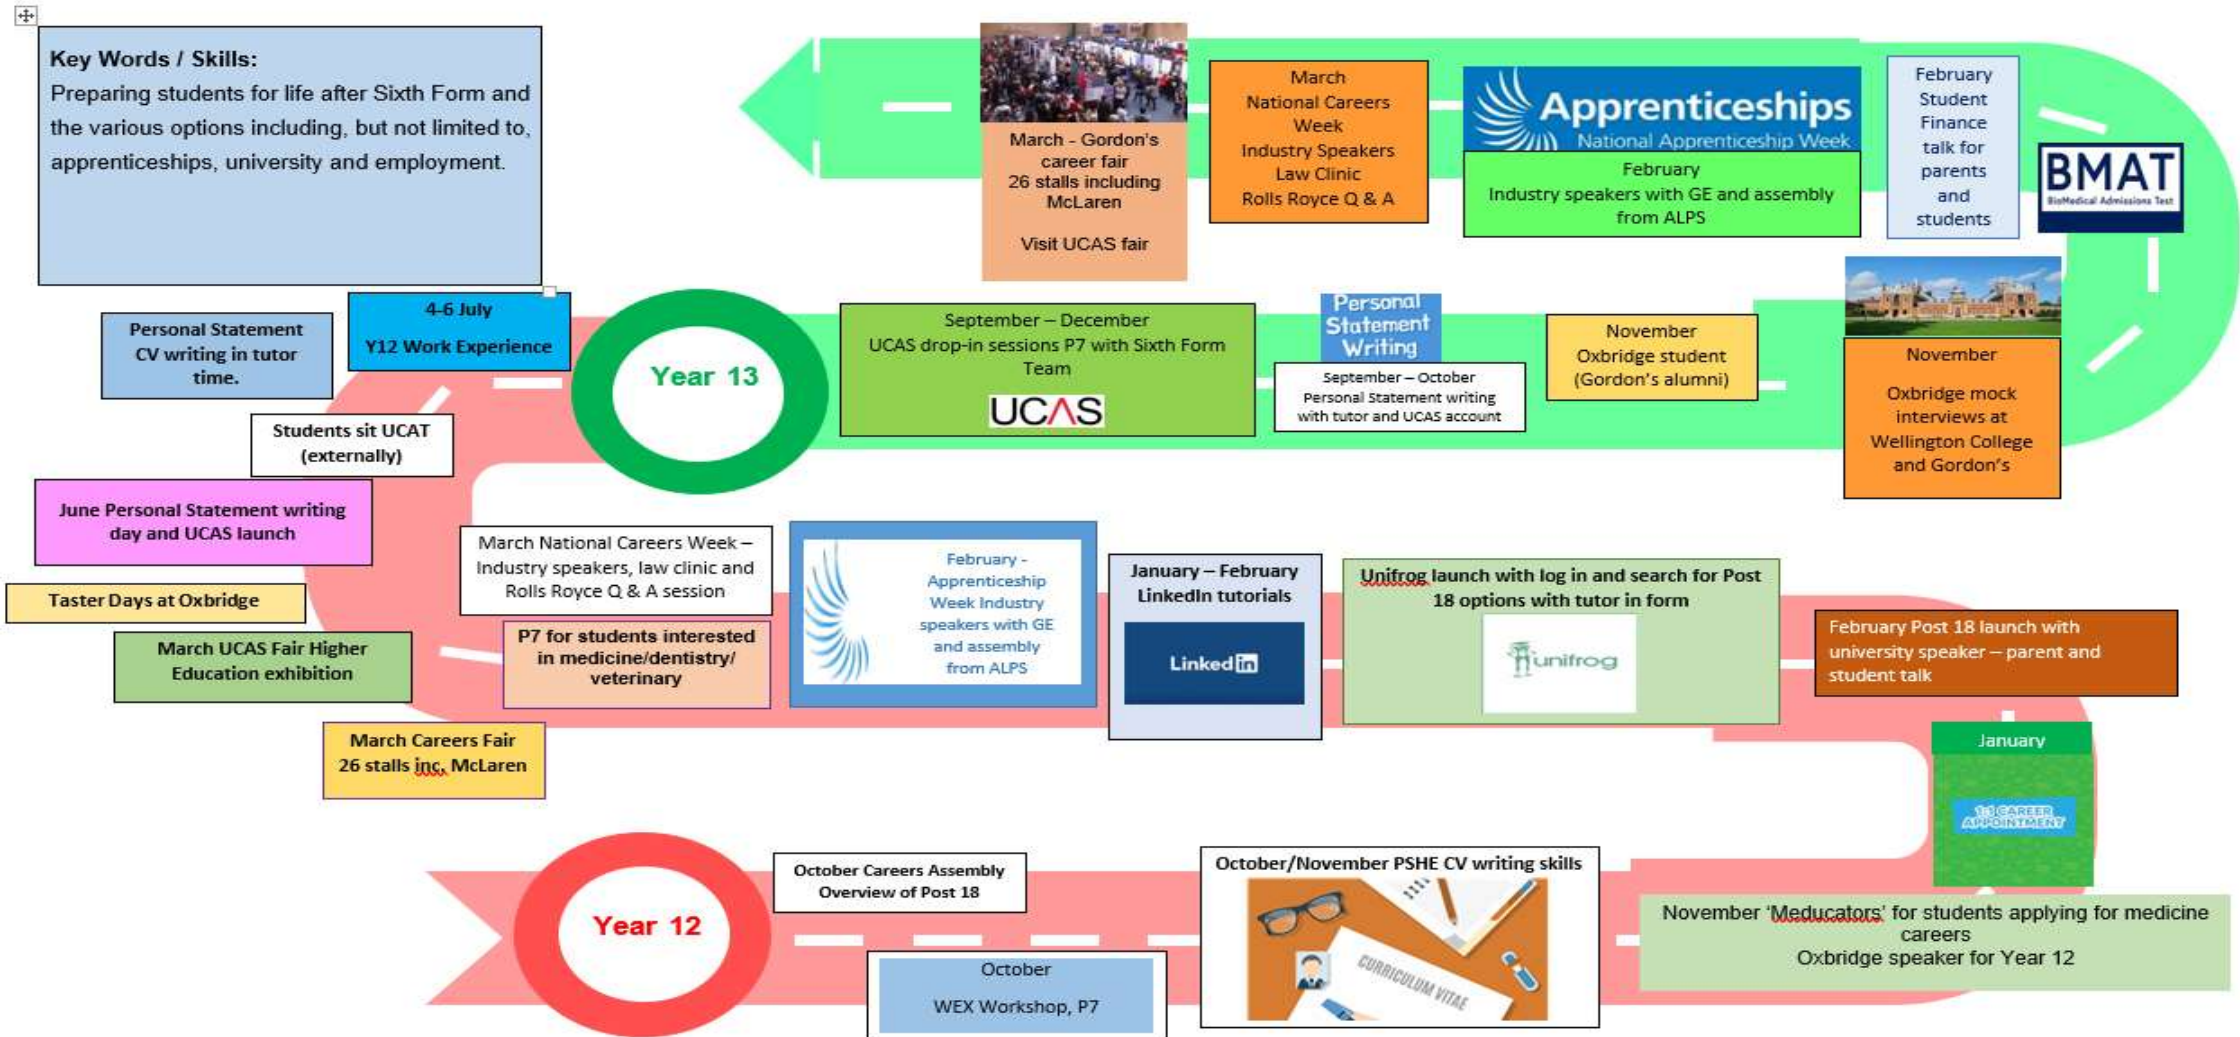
Key Words / Skills:
Preparing students for life after Sixth Form and the various options including, but not limited to, apprenticeships, university and employment.

March - Gordon's career fair 26 stalls including McLaren

Visit UCAS fair

March National Careers Week Industry Speakers Law Clinic Rolls Royce Q & A

Apprenticeships National Apprenticeship Week

February Industry speakers with GE and assembly from ALPS

February Student Finance talk for parents and students

BMAT BioMedical Admissions Test

Personal Statement CV writing in tutor time.

4-6 July Y12 Work Experience

Year 13

September – December UCAS drop-in sessions P7 with Sixth Form Team

UCAS

Personal Statement Writing

September – October Personal Statement writing with tutor and UCAS account

November Oxbridge student (Gordon's alumni)

November

Oxbridge mock interviews at Wellington College and Gordon's

Students sit UCAT (externally)

June Personal Statement writing day and UCAS launch

Taster Days at Oxbridge

March UCAS Fair Higher Education exhibition

March Careers Fair 26 stalls inc. McLaren

March National Careers Week – Industry speakers, law clinic and Rolls Royce Q & A session

P7 for students interested in medicine/dentistry/ veterinary

February - Apprenticeship Week Industry speakers with GE and assembly from ALPS

January – February LinkedIn tutorials

Linked in

Unifrog launch with log in and search for Post 18 options with tutor in form

unifrog

February Post 18 launch with university speaker – parent and student talk

January

1:1 CAREER APPOINTMENT

Year 12

October Careers Assembly Overview of Post 18

October

WEX Workshop, P7

October/November PSHE CV writing skills

CURRICULUM VITAE

November 'Meducators' for students applying for medicine careers
Oxbridge speaker for Year 12